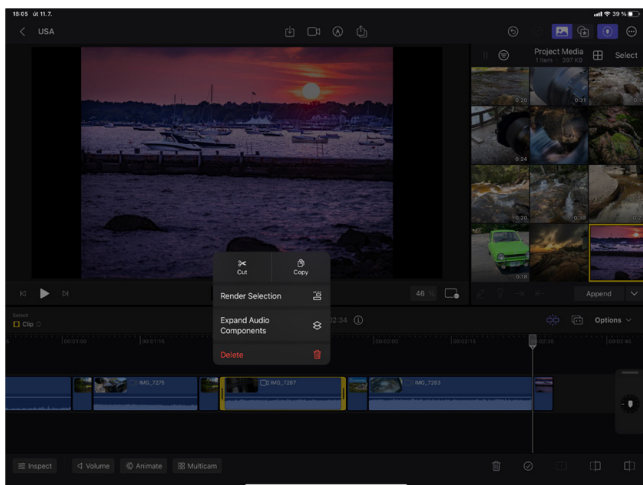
18:05 út 11. 7.

USA

39 %

Project Media
1 Item · 381 KB

Select

0:20
0:31
0:24
0:20
0:16
0:16

Append

46

Cut
Copy

Render Selection

Expand Audio Components

Delete

Select
Clip

02:24

Options

IMG_7275
IMG_7287
IMG_7283

Inspect
Volume
Animate
Multicam